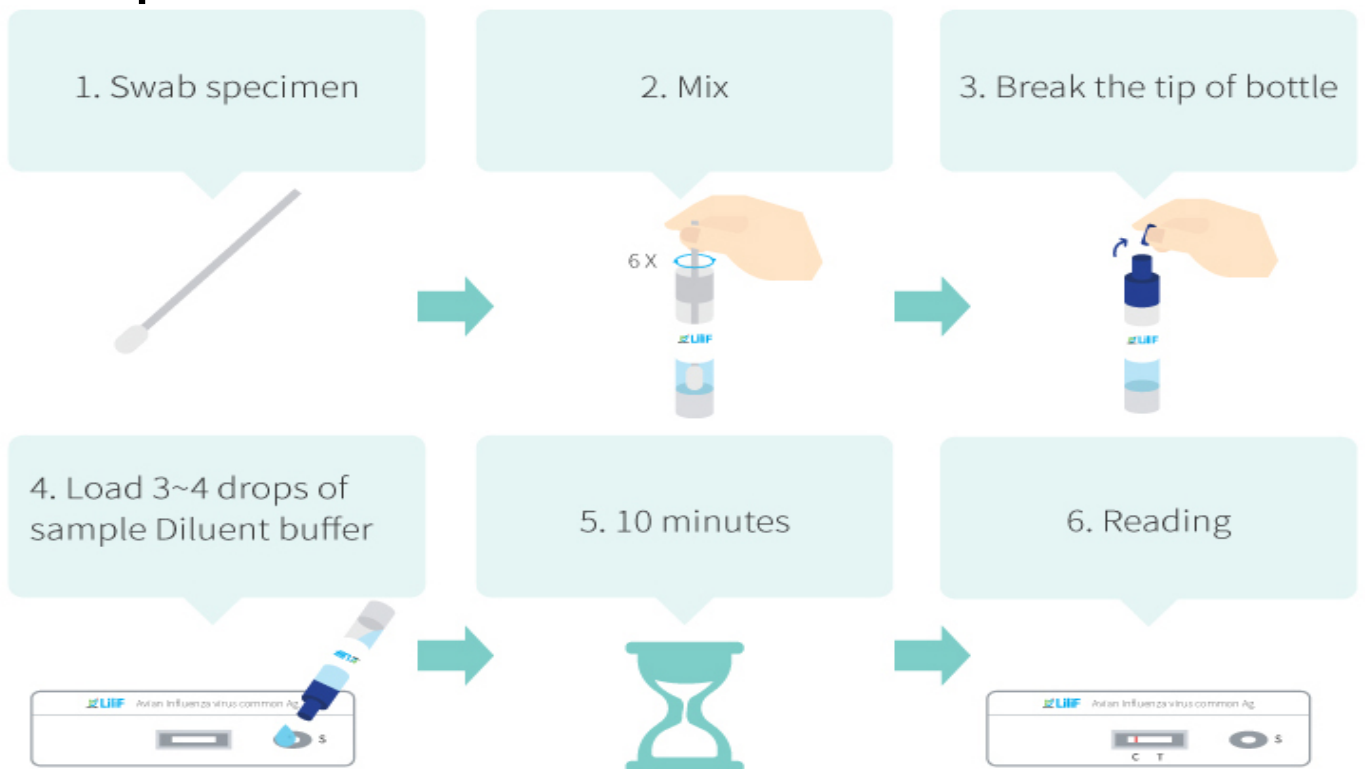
1. Swab specimen

2. Mix

6 X

LiliF

3. Break the tip of bottle

4. Load 3~4 drops of sample Diluent buffer

LiliF Avian Influenza virus common Ag

S

5. 10 minutes

6. Reading

LiliF Avian Influenza virus common Ag

C T

S